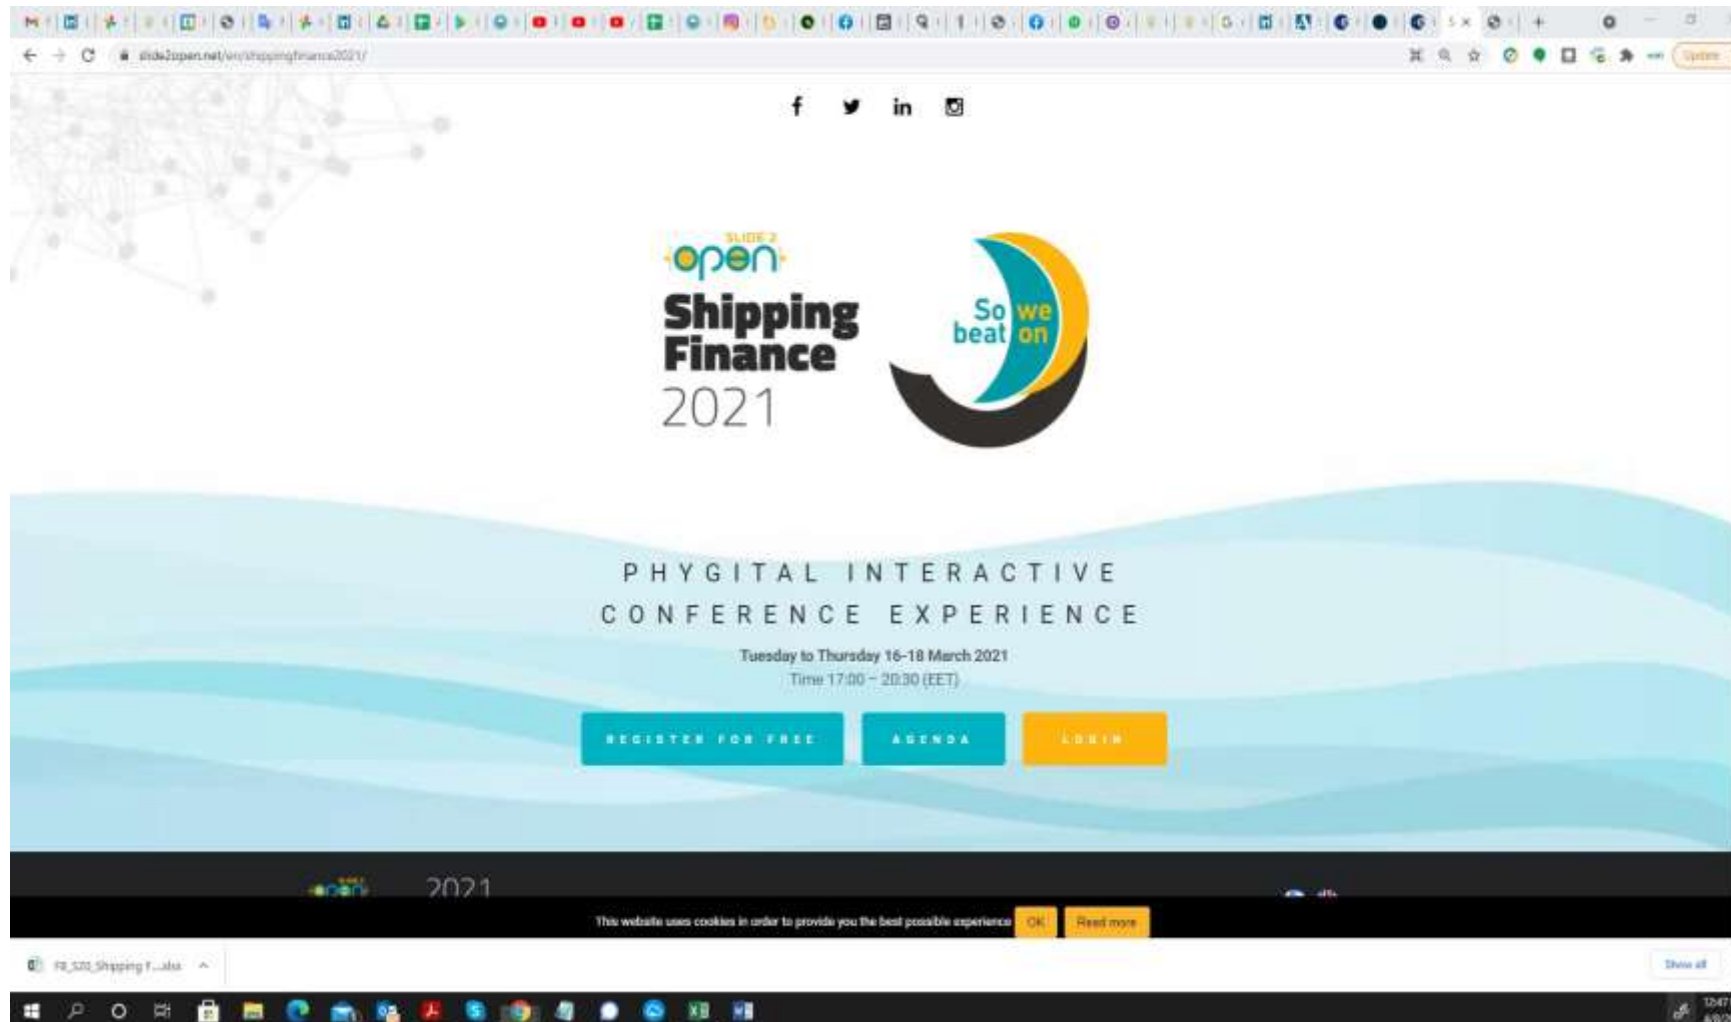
slide2open.net/en/shippingfinance2021/

Update

SLIDE 2
open
Shipping Finance
2021

So we beat on

PHYGITAL INTERACTIVE CONFERENCE EXPERIENCE

Tuesday to Thursday 16-18 March 2021
Time 17:00 – 20:30 (EET)

REGISTER FOR FREE
AGENDA
LOGIN

2021

This website uses cookies in order to provide you the best possible experience
OK
Read more

FB_S2O_Shipping F....xlsx

Show all